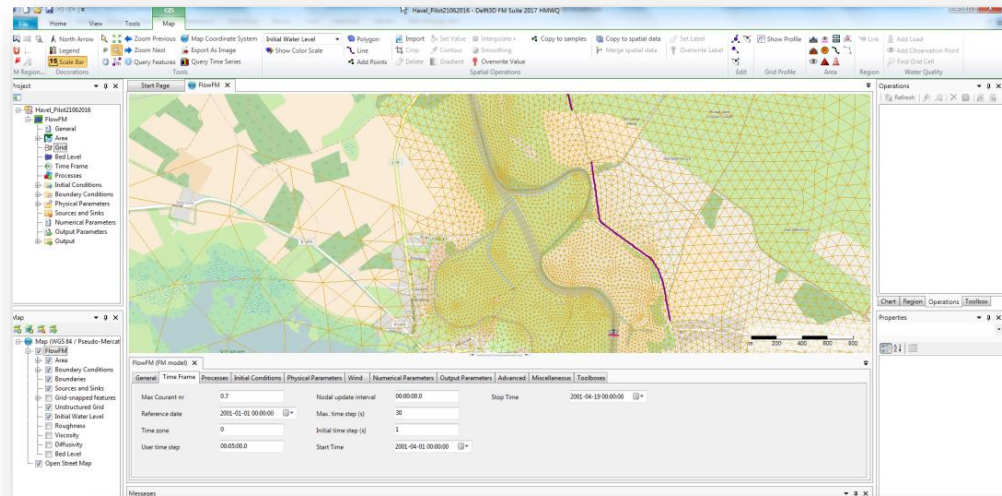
Havel_Pilot21062016 - Delft3D FM Suite 2017 HMWQ

File Home View Tools GIS Map

North Arrow Legend Scale Bar Zoom Previous Zoom Next Query Features Map Coordinate System Export As Image Query Time Series Initial Water Level Show Color Scale Polygon Line Add Points Import Crop Delete Set Value Contour Gradient Interpolate Smoothing Overwrite Value Copy to samples Copy to spatial data Merge spatial data Set Label Overwrite Label Show Profile Link Add Load Add Observation Point Find Grid Cell

M Region... Decorations Tools Spatial Operations Edit Grid Profile Area Region Water Quality

Project

Havel_Pilot21062016
FlowFM
General
Area
Grid
Bed Level
Time Frame
Processes
Initial Conditions
Boundary Conditions
Physical Parameters
Sources and Sinks
Numerical Parameters
Output Parameters
Output

Start Page FlowFM

Operations
Refresh

Chart Region Operations Toolbox

Properties

Map

Map (WGS 84 / Pseudo-Mercat
FlowFM
Area
Boundary Conditions
Boundaries
Sources and Sinks
Grid-snapped features
Unstructured Grid
Initial Water Level
Roughness
Viscosity
Diffusivity
Bed Level
Open Street Map

0 200 400 600 800

FlowFM (FM model)

General Time Frame Processes Initial Conditions Physical Parameters Wind... Numerical Parameters Output Parameters Advanced Miscellaneous Toolboxes

| | | | | | |
|---|---|---|---|---|---|
| Max Courant nr | 0.7 | Nodal update interval | 00:00:00.0 | Stop Time | 2001-04-19 00:00:00 |
| Reference date | 2001-01-01 00:00:00 | Max. time step (s) | 30 | | |
| Time zone | 0 | Initial time step (s) | 1 | | |
| User time step | 00:05:00.0 | Start Time | 2001-04-01 00:00:00 | | |

Messages